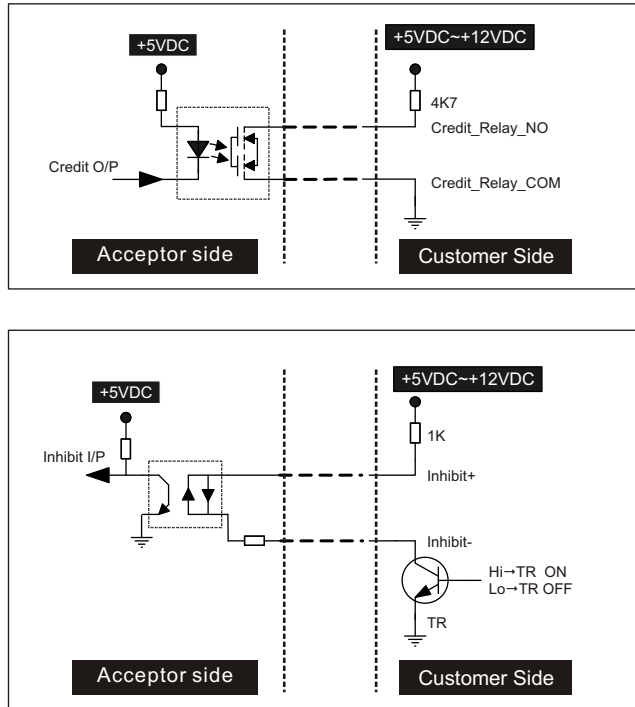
+5VDC

+5VDC~+12VDC

4K7

Credit_Relay_NO

Credit O/P

Credit_Relay_COM

Acceptor side

Customer Side

+5VDC

+5VDC~+12VDC

1K

Inhibit I/P

Inhibit+

Inhibit-

Hi→TR ON
Lo→TR OFF

TR

Acceptor side

Customer Side